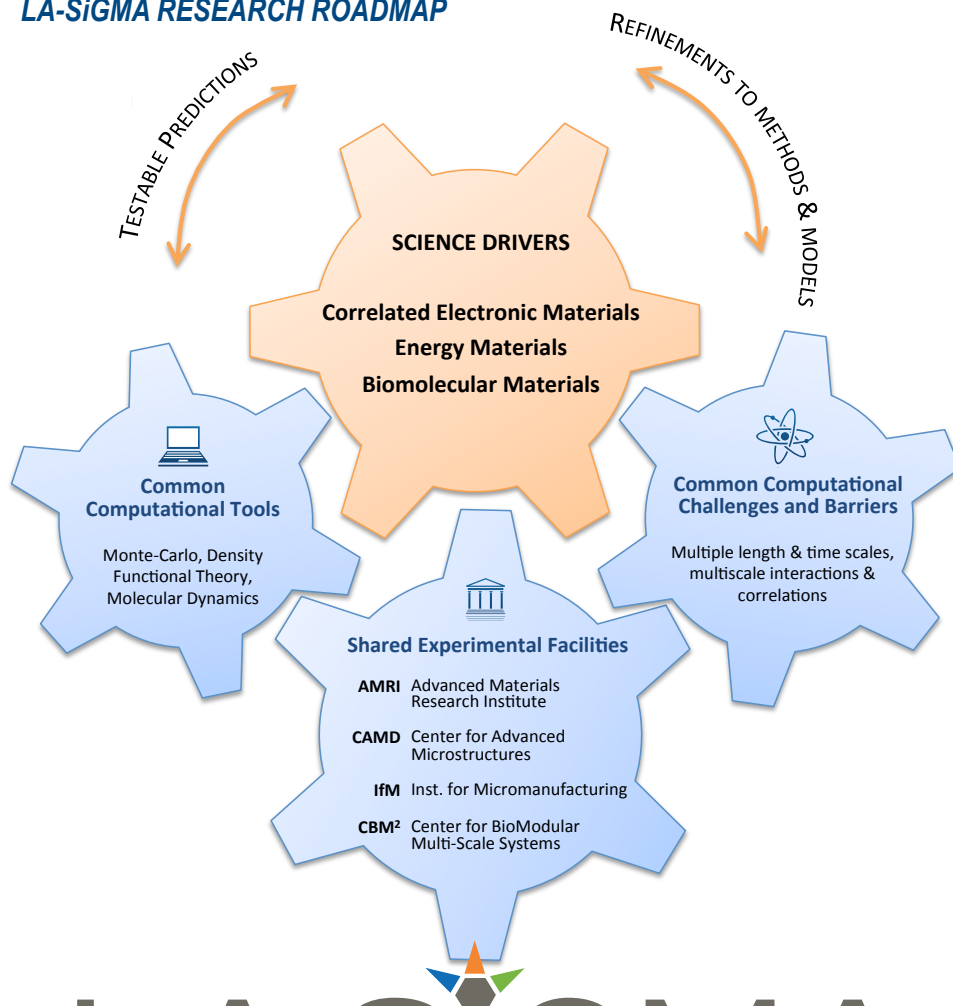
LA-SiGMA RESEARCH ROADMAP

TESTABLE PREDICTIONS

REFINEMENTS TO METHODS & MODELS

SCIENCE DRIVERS

Correlated Electronic Materials
Energy Materials
Biomolecular Materials

Common Computational Tools

Monte-Carlo, Density Functional Theory, Molecular Dynamics

Common Computational Challenges and Barriers

Multiple length & time scales, multiscale interactions & correlations

Shared Experimental Facilities

AMRI Advanced Materials Research Institute

CAMD Center for Advanced Microstructures

IfM Inst. for Micromanufacturing

CBM$^2$ Center for BioModular Multi-Scale Systems

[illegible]